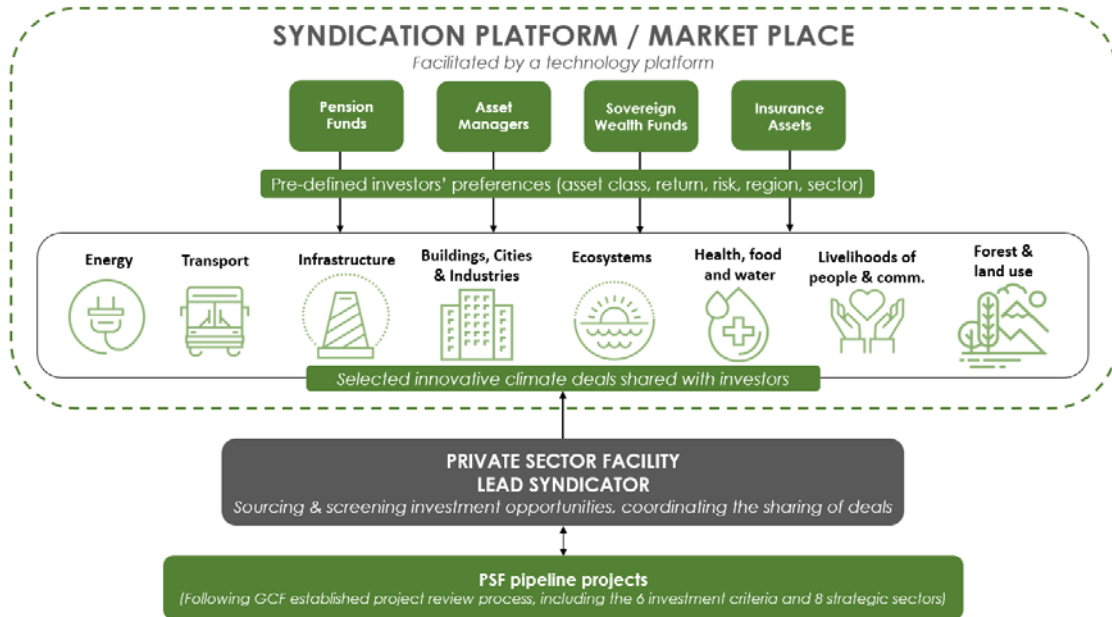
SYNDICATION PLATFORM / MARKET PLACE

Facilitated by a technology platform

Pension Funds

Asset Managers

Sovereign Wealth Funds

Insurance Assets

Pre-defined investors' preferences (asset class, return, risk, region, sector)

Energy

Transport

Infrastructure

Buildings, Cities & Industries

Ecosystems

Health, food and water

Livelihoods of people & comm.

Forest & land use

Selected innovative climate deals shared with investors

PRIVATE SECTOR FACILITY
LEAD SYNDICATOR

Sourcing & screening investment opportunities, coordinating the sharing of deals

PSF pipeline projects

(Following GCF established project review process, including the 6 investment criteria and 8 strategic sectors)